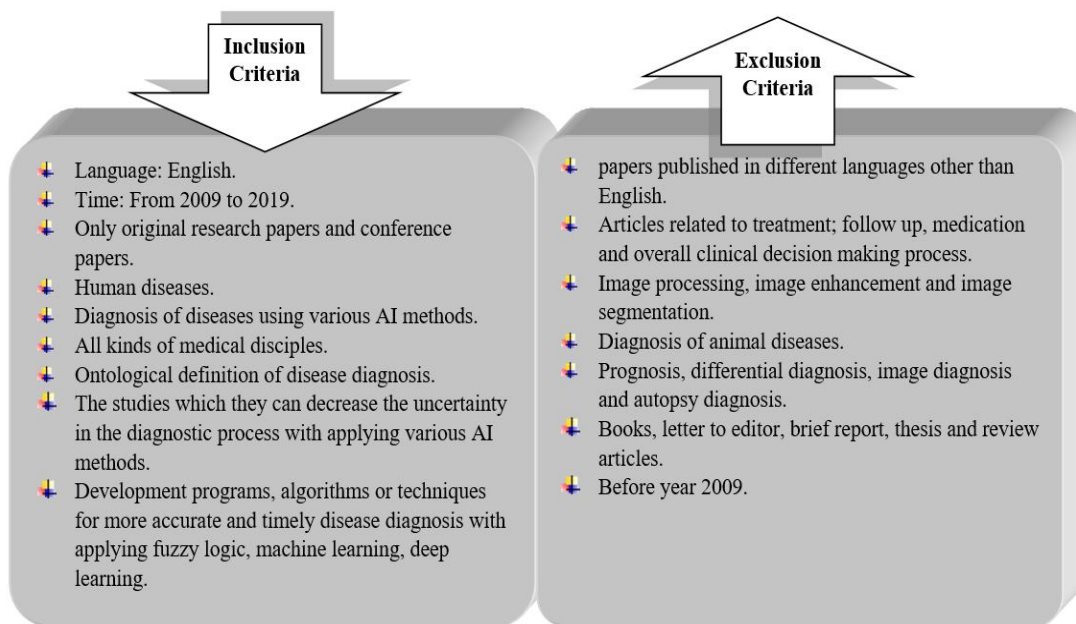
Inclusion Criteria

- Language: English.
- Time: From 2009 to 2019.
- Only original research papers and conference papers.
- Human diseases.
- Diagnosis of diseases using various AI methods.
- All kinds of medical disciples.
- Ontological definition of disease diagnosis.
- The studies which they can decrease the uncertainty in the diagnostic process with applying various AI methods.
- Development programs, algorithms or techniques for more accurate and timely disease diagnosis with applying fuzzy logic, machine learning, deep learning.

Exclusion Criteria

- papers published in different languages other than English.
- Articles related to treatment; follow up, medication and overall clinical decision making process.
- Image processing, image enhancement and image segmentation.
- Diagnosis of animal diseases.
- Prognosis, differential diagnosis, image diagnosis and autopsy diagnosis.
- Books, letter to editor, brief report, thesis and review articles.
- Before year 2009.